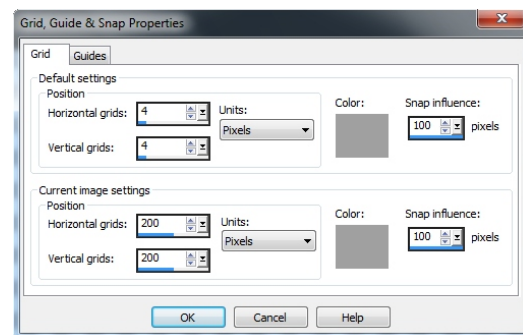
Grid, Guide & Snap Properties

Grid | Guides

Default settings
Position
Horizontal grids: 4
Vertical grids: 4
Units: Pixels
Color:
Snap influence: 100 pixels

Current image settings
Position
Horizontal grids: 200
Vertical grids: 200
Units: Pixels
Color:
Snap influence: 100 pixels

OK | Cancel | Help